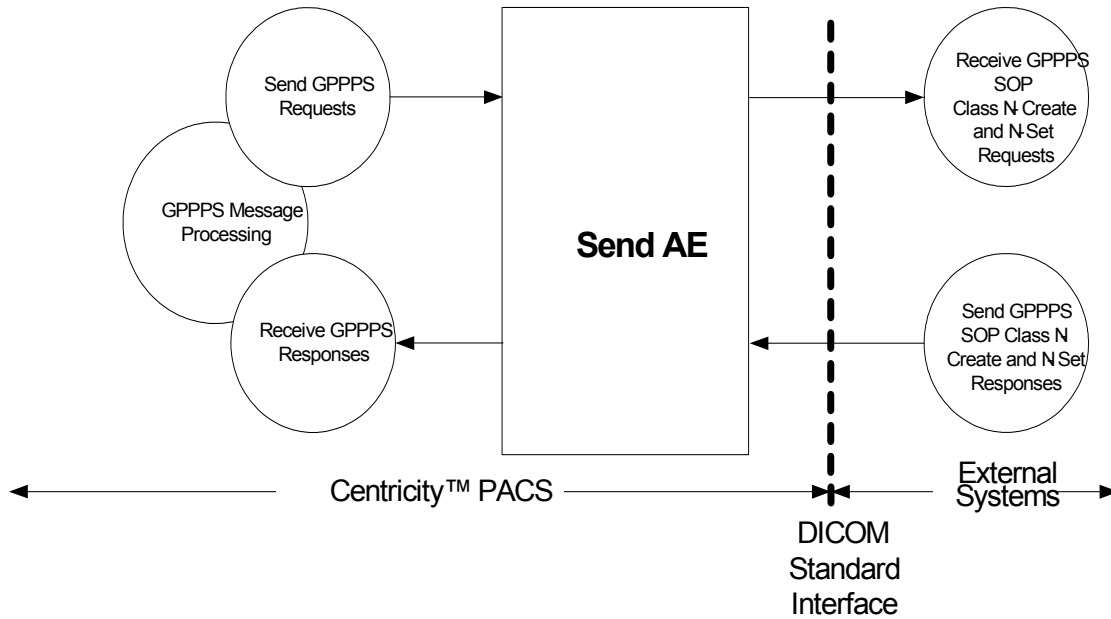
Send GPPPS Requests

GPPPS Message Processing

Receive GPPPS Responses

Send AE

Receive GPPPS SOP Class N-Create and N-Set Requests

Send GPPPS SOP Class N-Create and N-Set Responses

Centricity™ PACS

External Systems

DICOM Standard Interface